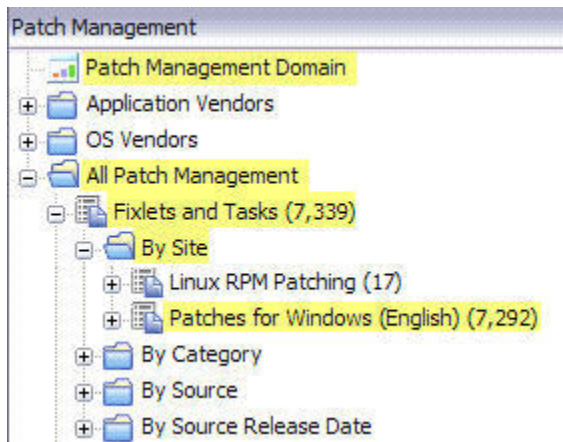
Patch Management

Patch Management Domain

Application Vendors

OS Vendors

All Patch Management

Fixlets and Tasks (7,339)

By Site

Linux RPM Patching (17)

Patches for Windows (English) (7,292)

By Category

By Source

By Source Release Date